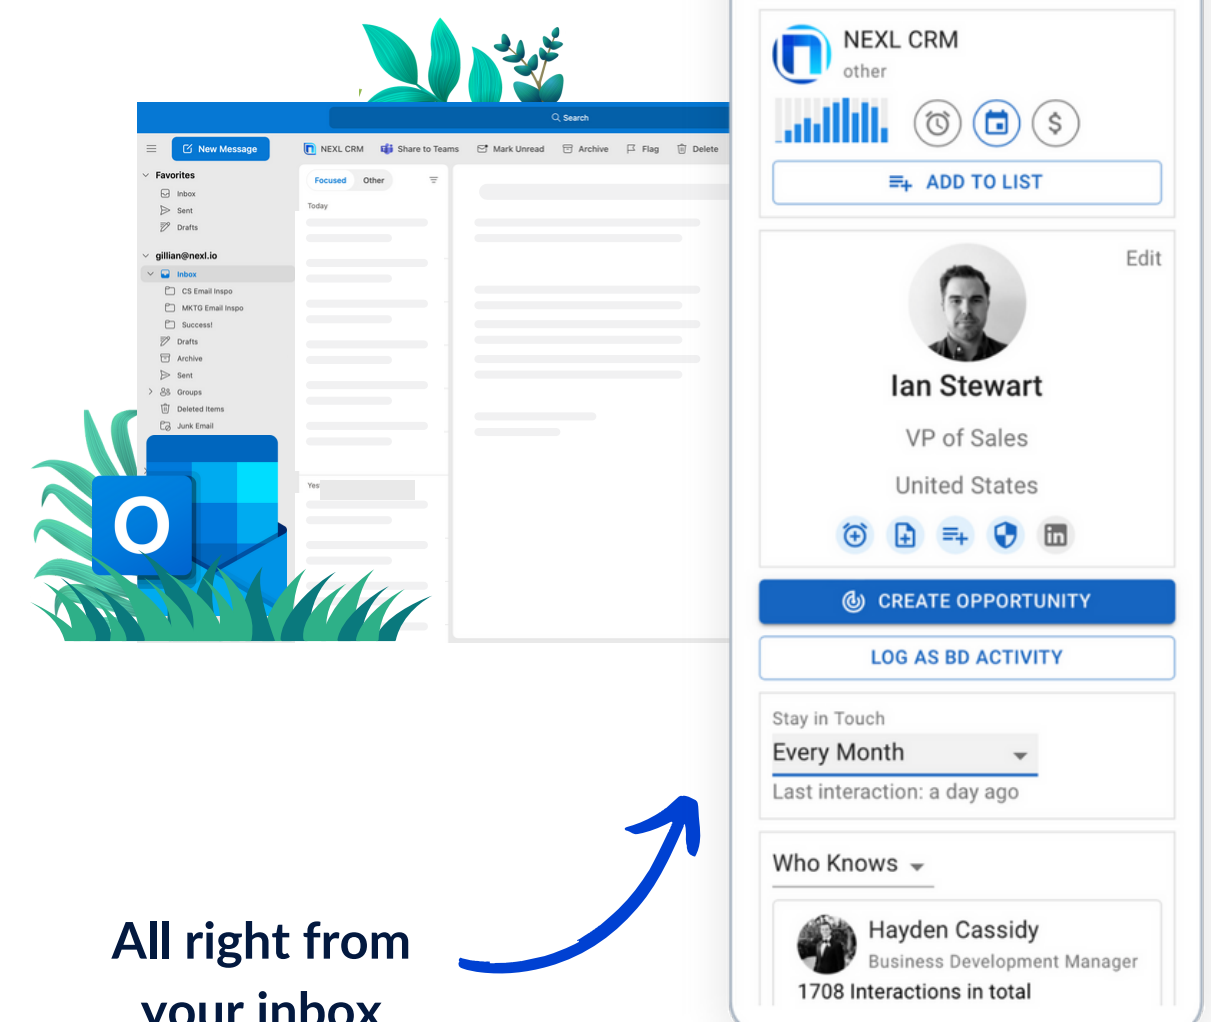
Search

New Message

NEXL CRM Share to Teams Mark Unread Archive Flag Delete

Favorites
Inbox
Sent
Drafts

gillian@nexl.io
Inbox
CS Email Inspo
MKTG Email Inspo
Success!
Drafts
Archive
Sent
Groups
Deleted Items
Junk Email

Focused Other

Today

Yes

NEXL CRM
other

ADD TO LIST

Edit

Ian Stewart

VP of Sales

United States

CREATE OPPORTUNITY

LOG AS BD ACTIVITY

Stay in Touch
Every Month
Last interaction: a day ago

Who Knows

Hayden Cassidy
Business Development Manager
1708 Interactions in total

All right from your inbox